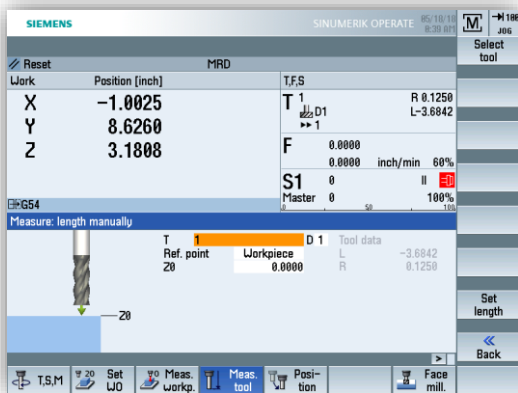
SIEMENS

SINUMERIK OPERATE 05/10/18 8:30 AM

M

→I 100 JOG

Select tool

Reset

MRD

Work

Position [inch]

T,F,S

X
-1.0025

Y
8.6260

Z
3.1808

T 1
D1
▸▸ 1

R 0.1250
L-3.6842

F
0.0000
0.0000 inch/min 60%

S1
0
Master 0
100%

G54

Measure: length manually

T 1
D 1
Tool data
Ref. point Workpiece
L -3.6842
Z0 0.0000
R 0.1250

Z0

Set length

>

≪ Back

T,S,M

Set WO

Meas. workp.

Meas. tool

Position

Face mill.